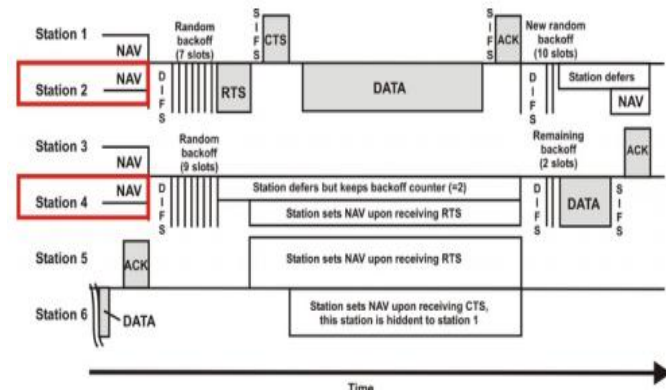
Station 1
NAV
Random backoff (7 slots)
S I F S
CTS
S I F S
ACK
New random backoff (10 slots)

Station 2
NAV
D I F S
RTS
DATA
D I F S
Station defers
NAV

Station 3
NAV
Random backoff (9 slots)
Remaining backoff (2 slots)
ACK

Station 4
NAV
D I F S
Station defers but keeps backoff counter (=2)
Station sets NAV upon receiving RTS
D I F S
DATA
S I F S

Station 5
ACK
Station sets NAV upon receiving RTS

Station 6
DATA
Station sets NAV upon receiving CTS, this station is hiddent to station 1

Time